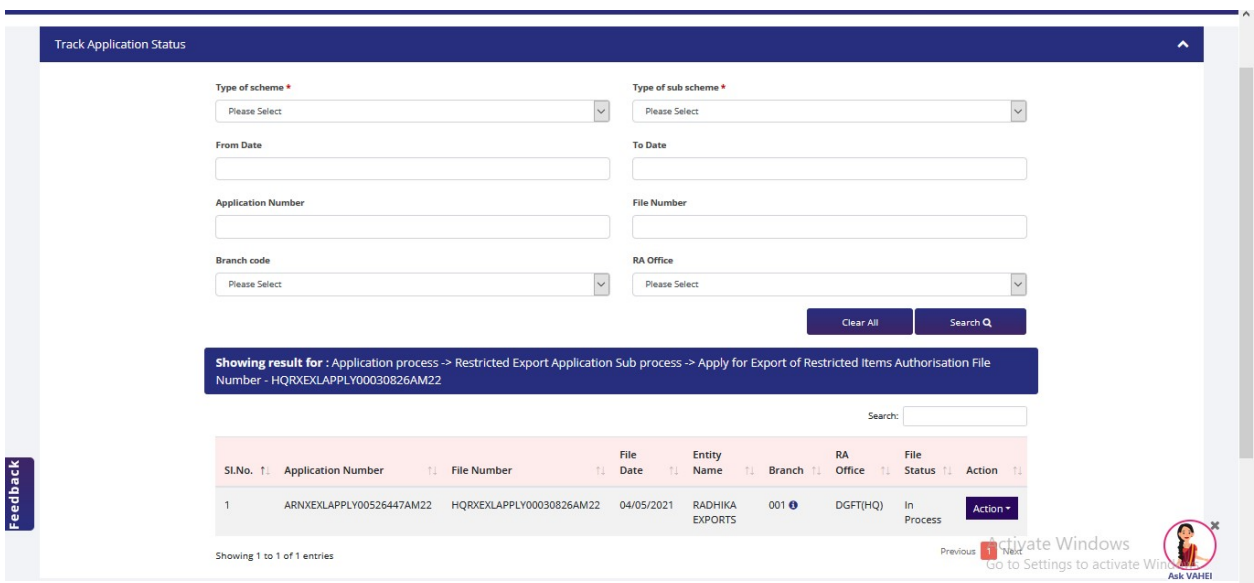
Track Application Status

Type of scheme *
Please Select

Type of sub scheme *
Please Select

From Date

To Date

Application Number

File Number

Branch code
Please Select

RA Office
Please Select

Clear All
Search

**Showing result for :** Application process -> Restricted Export Application Sub process -> Apply for Export of Restricted Items Authorisation File Number - HQRXEXLAPPLY00030826AM22

Search:

| Sl.No. | Application Number | File Number | File Date | Entity Name | Branch | RA Office | File Status | Action |
|---|---|---|---|---|---|---|---|---|
| 1 | ARNXEXLAPPLY00526447AM22 | HQRXEXLAPPLY00030826AM22 | 04/05/2021 | RADHIKA EXPORTS | 001 | DGFT(HQ) | In Process | Action |

Showing 1 to 1 of 1 entries

Previous 1 Next

Activate Windows
Go to Settings to activate Windows.

Feedback

Ask VAHEI